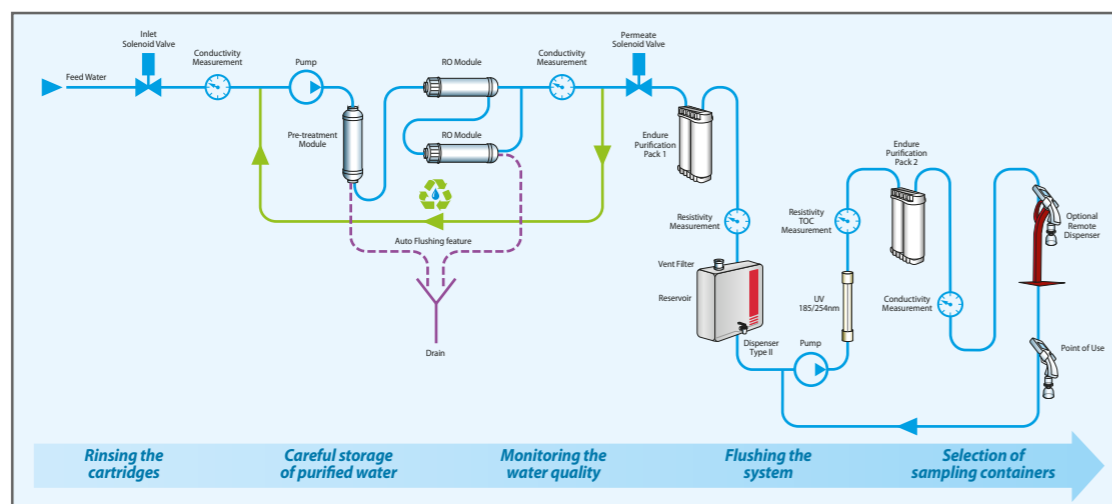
Feed Water

Inlet Solenoid Valve

Conductivity Measurement

Pump

Pre-treatment Module

RO Module

RO Module

Conductivity Measurement

Permeate Solenoid Valve

Endure Purification Pack 1

Auto Flushing feature

Drain

Resistivity Measurement

Vent Filter

Reservoir

Dispenser Type II

Pump

Resistivity TOC Measurement

UV 185/254nm

Endure Purification Pack 2

Conductivity Measurement

Optional Remote Dispenser

Point of Use

Rinsing the cartridges

Careful storage of purified water

Monitoring the water quality

Flushing the system

Selection of sampling containers